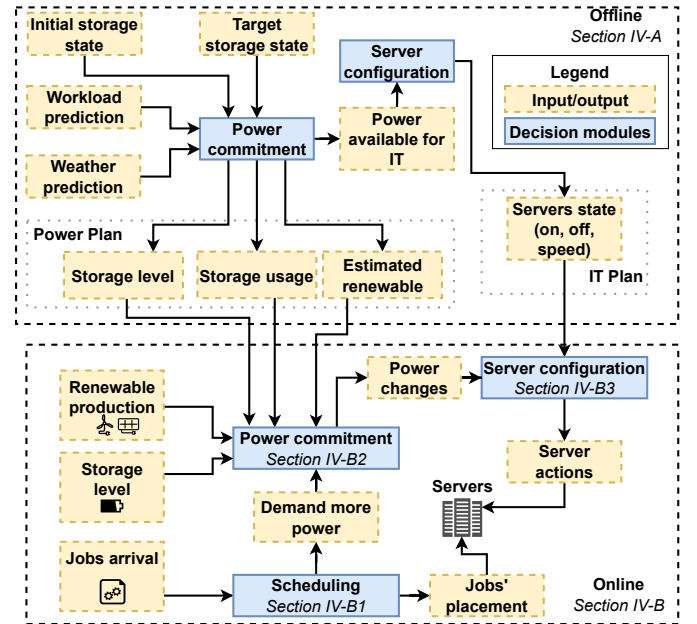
Initial storage state

Target storage state

Offline
Section IV-A

Server configuration

Legend

Input/output

Decision modules

Workload prediction

Power commitment

Power available for IT

Weather prediction

Servers state (on, off, speed)

Power Plan

Storage level

Storage usage

Estimated renewable

IT Plan

Power changes

Server configuration
Section IV-B3

Renewable production

Power commitment
Section IV-B2

Server actions

Storage level

Servers

Demand more power

Jobs arrival

Scheduling
Section IV-B1

Jobs' placement

Online
Section IV-B